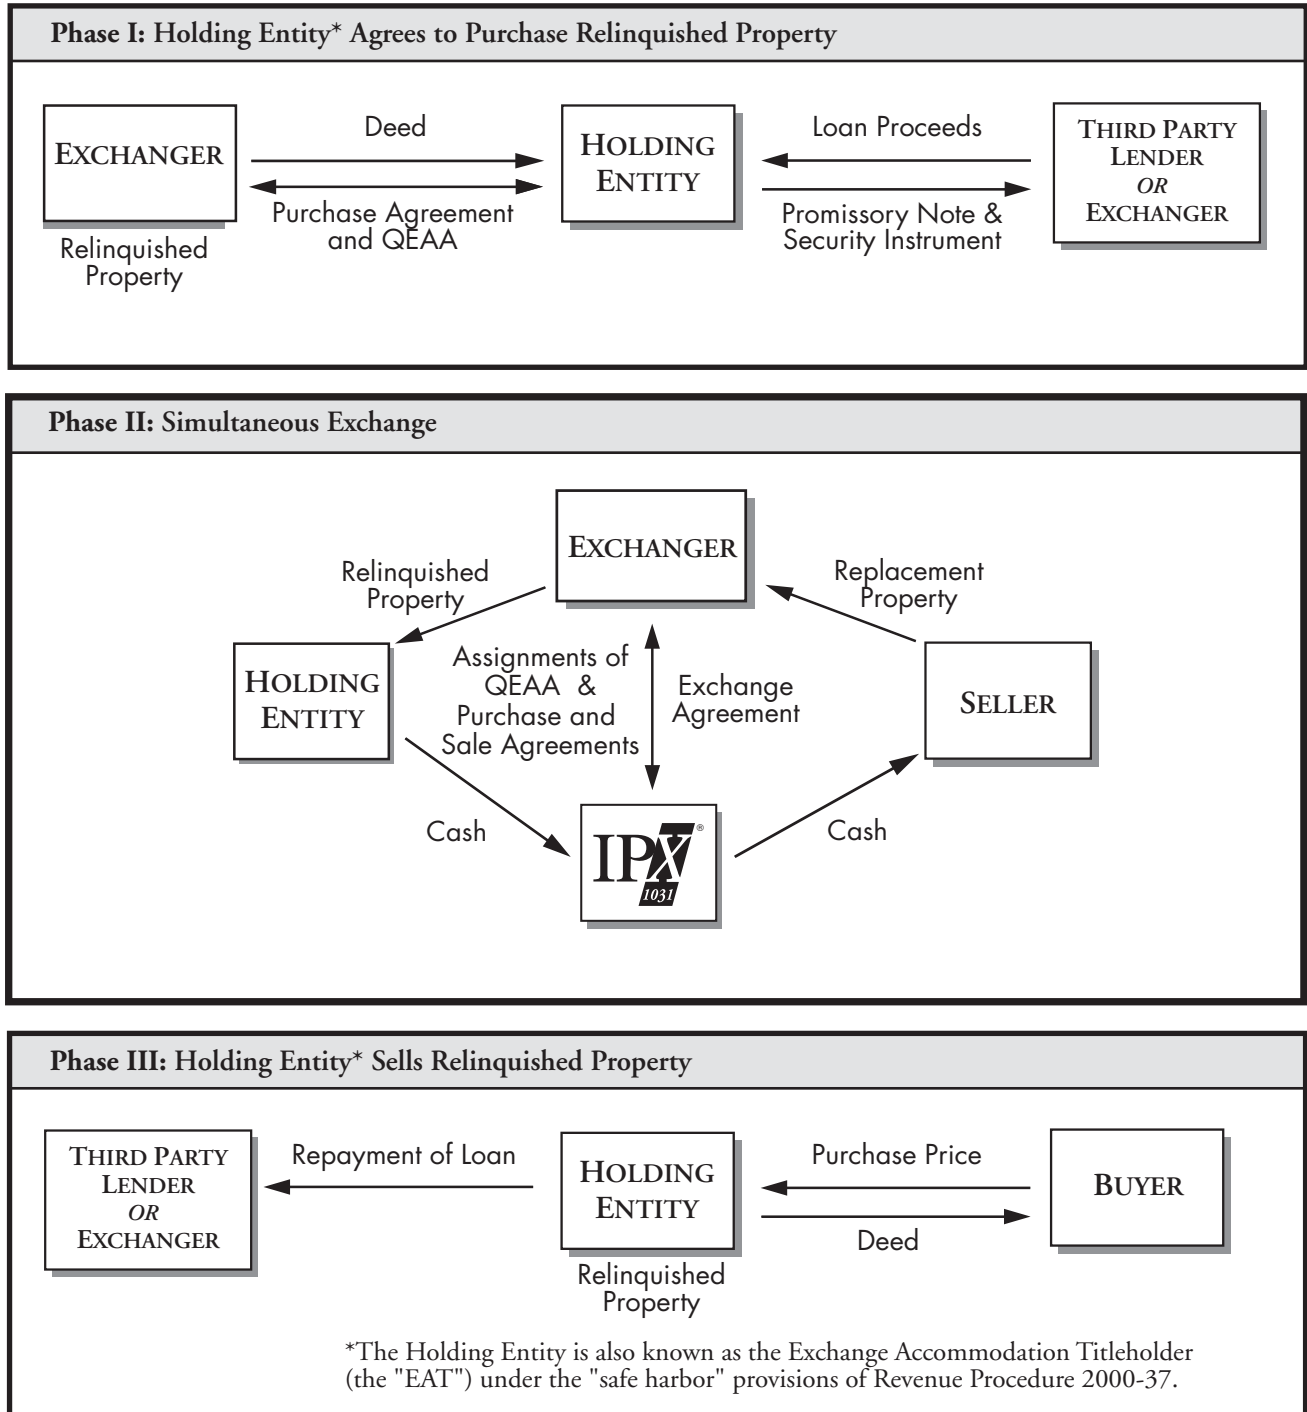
Phase I: Holding Entity* Agrees to Purchase Relinquished Property

EXCHANGER

Relinquished Property

Deed

Purchase Agreement and QEAA

HOLDING ENTITY

Loan Proceeds

Promissory Note & Security Instrument

THIRD PARTY LENDER OR EXCHANGER

Phase II: Simultaneous Exchange

EXCHANGER

Relinquished Property

Replacement Property

HOLDING ENTITY

Assignments of QEAA & Purchase and Sale Agreements

Exchange Agreement

SELLER

Cash

IPX® 1031

Cash

Phase III: Holding Entity* Sells Relinquished Property

THIRD PARTY LENDER OR EXCHANGER

Repayment of Loan

HOLDING ENTITY

Relinquished Property

Purchase Price

Deed

BUYER

*The Holding Entity is also known as the Exchange Accommodation Titleholder (the "EAT") under the "safe harbor" provisions of Revenue Procedure 2000-37.